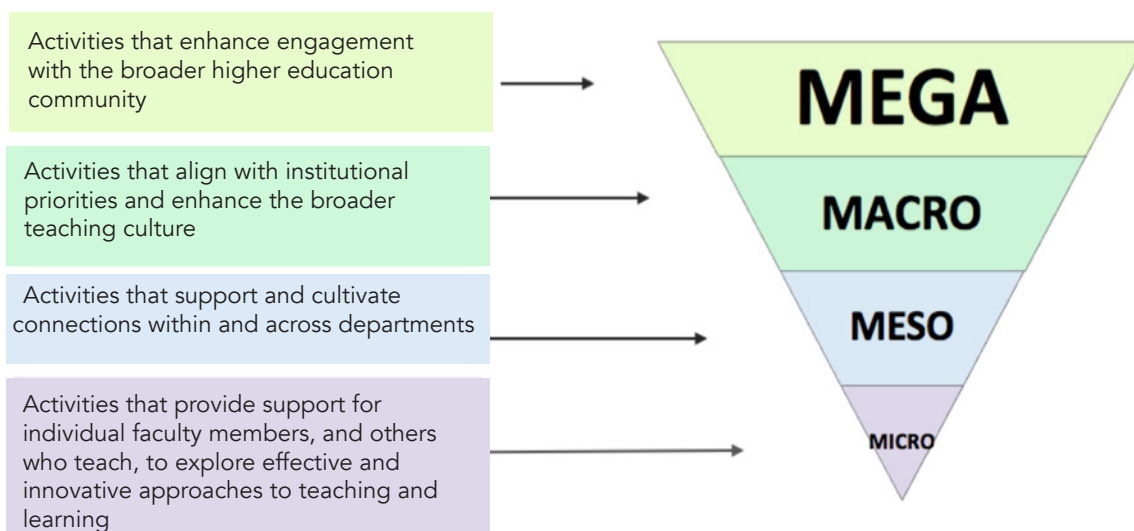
Activities that enhance engagement with the broader higher education community

MEGA

Activities that align with institutional priorities and enhance the broader teaching culture

MACRO

Activities that support and cultivate connections within and across departments

MESO

Activities that provide support for individual faculty members, and others who teach, to explore effective and innovative approaches to teaching and learning

MICRO